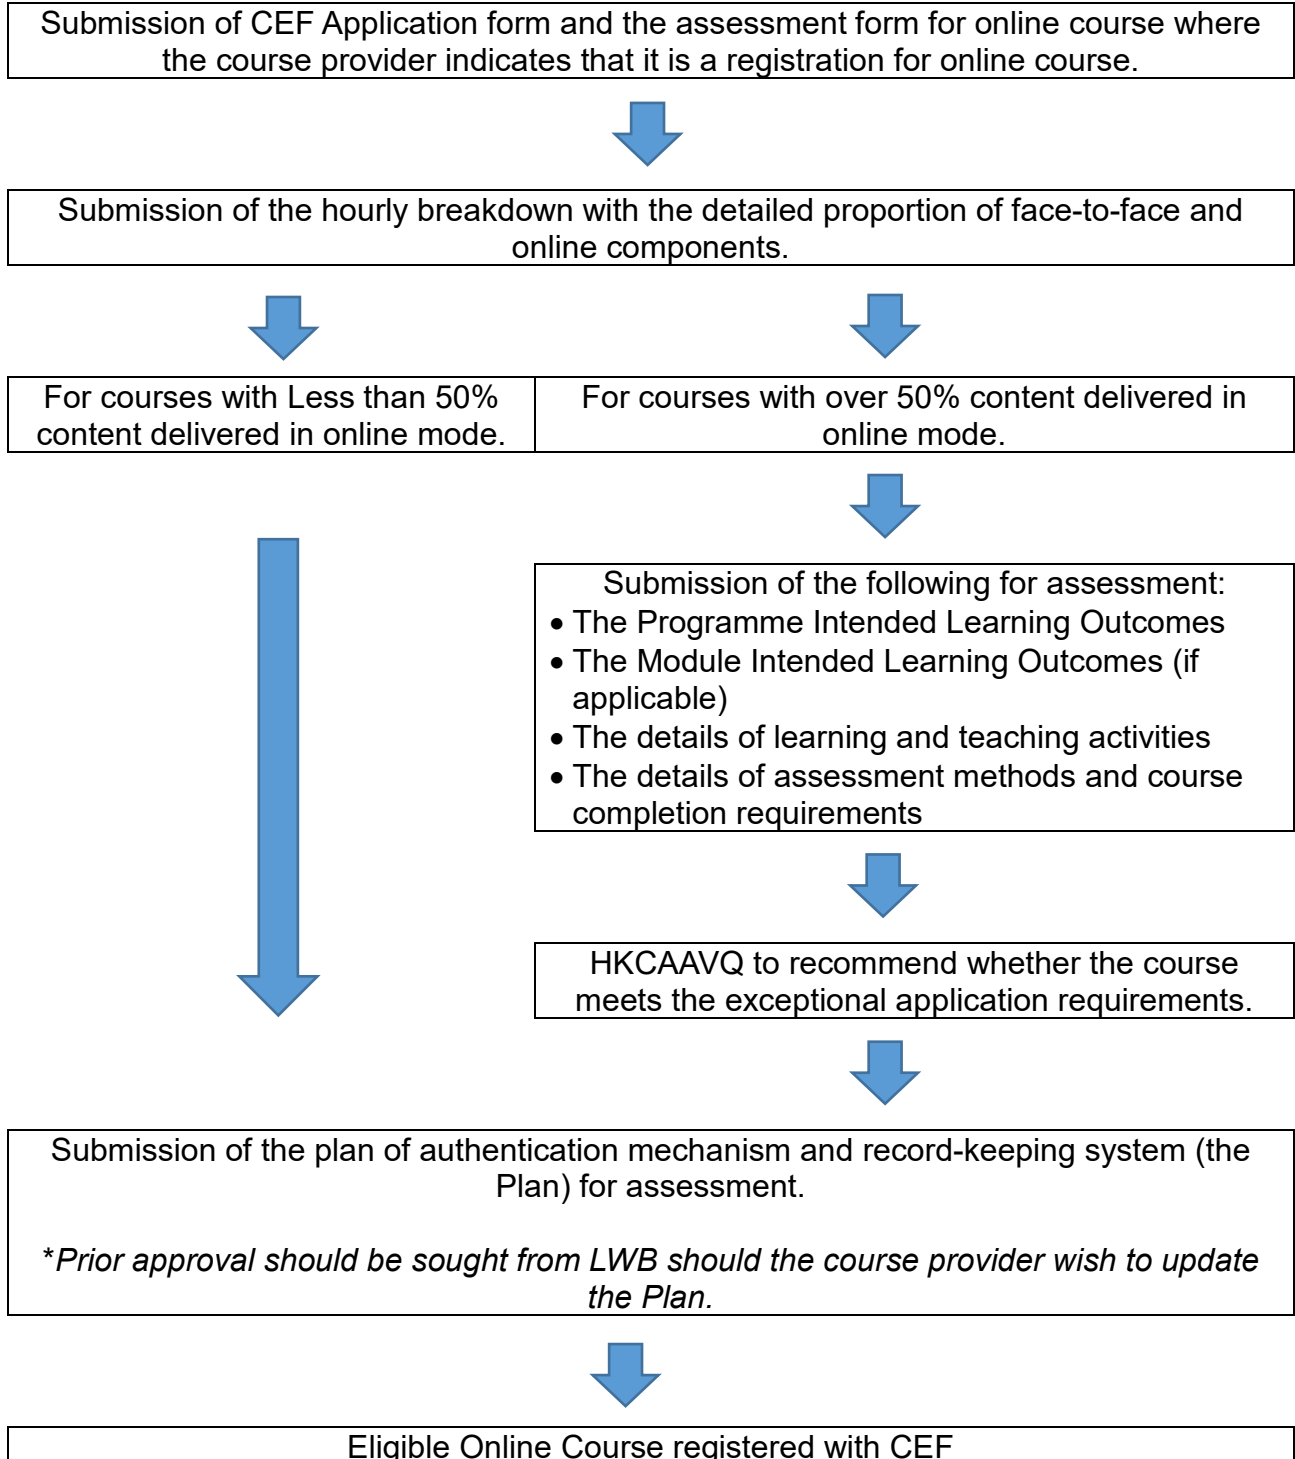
Submission of CEF Application form and the assessment form for online course where the course provider indicates that it is a registration for online course.

Submission of the hourly breakdown with the detailed proportion of face-to-face and online components.

For courses with Less than 50% content delivered in online mode.

For courses with over 50% content delivered in online mode.

Submission of the following for assessment:
• The Programme Intended Learning Outcomes
• The Module Intended Learning Outcomes (if applicable)
• The details of learning and teaching activities
• The details of assessment methods and course completion requirements

HKCAAVQ to recommend whether the course meets the exceptional application requirements.

Submission of the plan of authentication mechanism and record-keeping system (the Plan) for assessment.

*Prior approval should be sought from LWB should the course provider wish to update the Plan.

Eligible Online Course registered with CEF